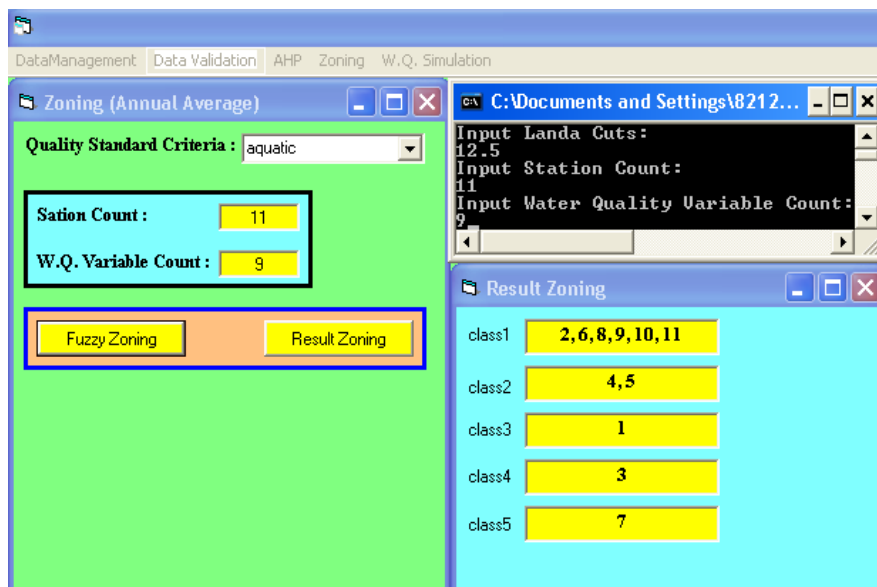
DataManagement Data Validation AHP Zoning W.Q. Simulation

Zoning (Annual Average)

Quality Standard Criteria : aquatic

Sation Count : 11

W.Q. Variable Count : 9

Fuzzy Zoning Result Zoning

C:\Documents and Settings\8212...

Input Landa Cuts:
12.5
Input Station Count:
11
Input Water Quality Variable Count:
9

Result Zoning

class1 2,6,8,9,10,11

class2 4,5

class3 1

class4 3

class5 7